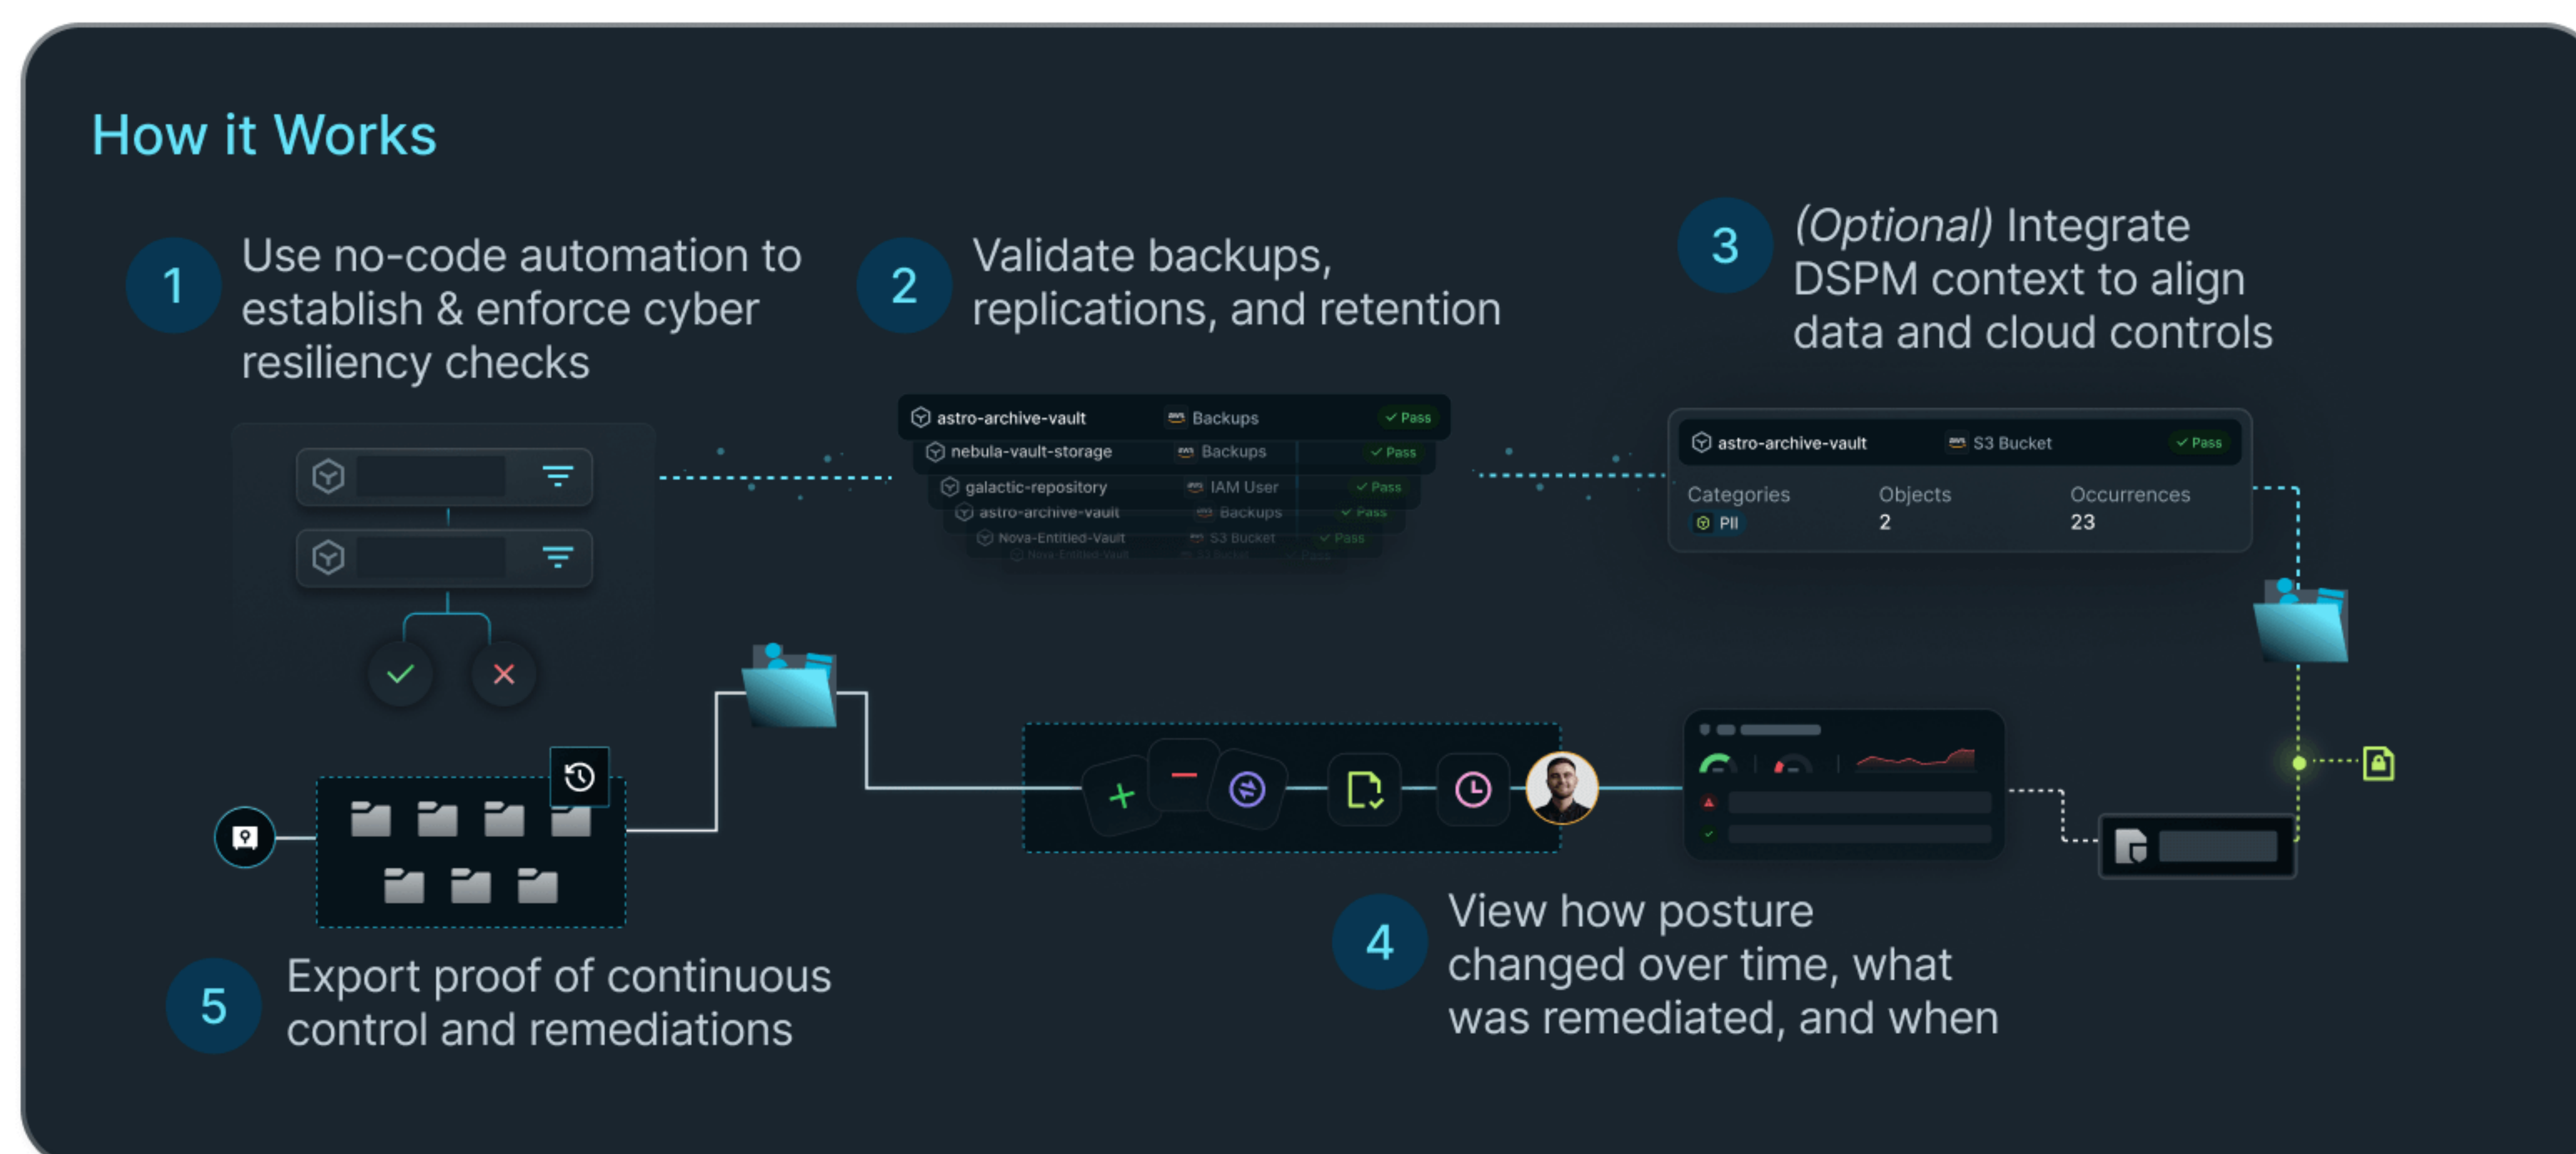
How it Works

1 Use no-code automation to establish & enforce cyber resiliency checks

2 Validate backups, replications, and retention

3 *(Optional)* Integrate DSPM context to align data and cloud controls

| | | |
|---|---|---|
| astro-archive-vault | Backups | ✓ Pass |
| nebula-vault-storage | Backups | ✓ Pass |
| galactic-repository | IAM User | ✓ Pass |
| astro-archive-vault | Backups | ✓ Pass |
| Nova-Entitled-Vault | S3 Bucket | ✓ Pass |

astro-archive-vault S3 Bucket ✓ Pass

| Categories | Objects | Occurrences |
|---|---|---|
| PII | 2 | 23 |

4 View how posture changed over time, what was remediated, and when

5 Export proof of continuous control and remediations